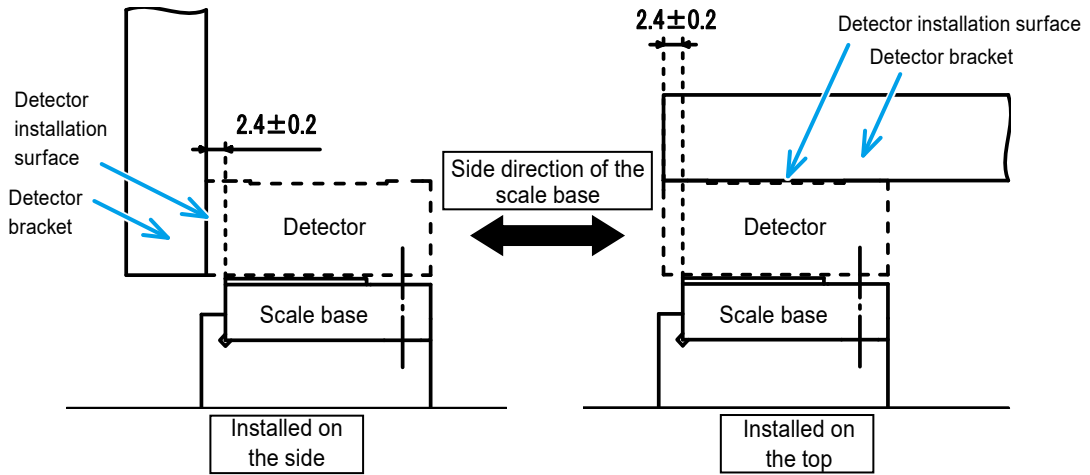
Detector installation surface

Detector bracket

$2.4\pm0.2$

Detector

Scale base

Installed on the side

Side direction of the scale base

$2.4\pm0.2$

Detector installation surface

Detector bracket

Detector

Scale base

Installed on the top